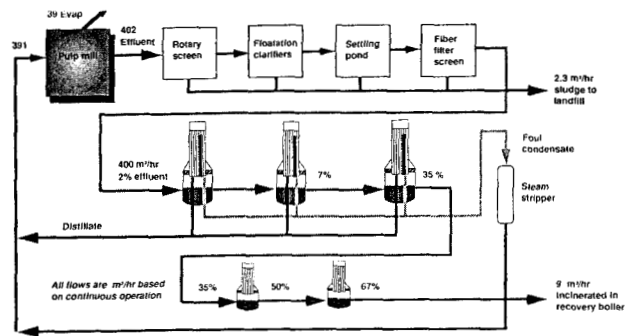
39 Evap

391

Pulp mill

402 Effluent

Rotary screen

Floatation clarifiers

Settling pond

Fiber filter screen

2.3 m³/hr sludge to landfill

400 m³/hr 2% effluent

7%

35 %

Foul condensate

Steam stripper

Distillate

All flows are m³/hr based on continuous operation

35%

50%

67%

9 m³/hr incinerated in recovery boiler